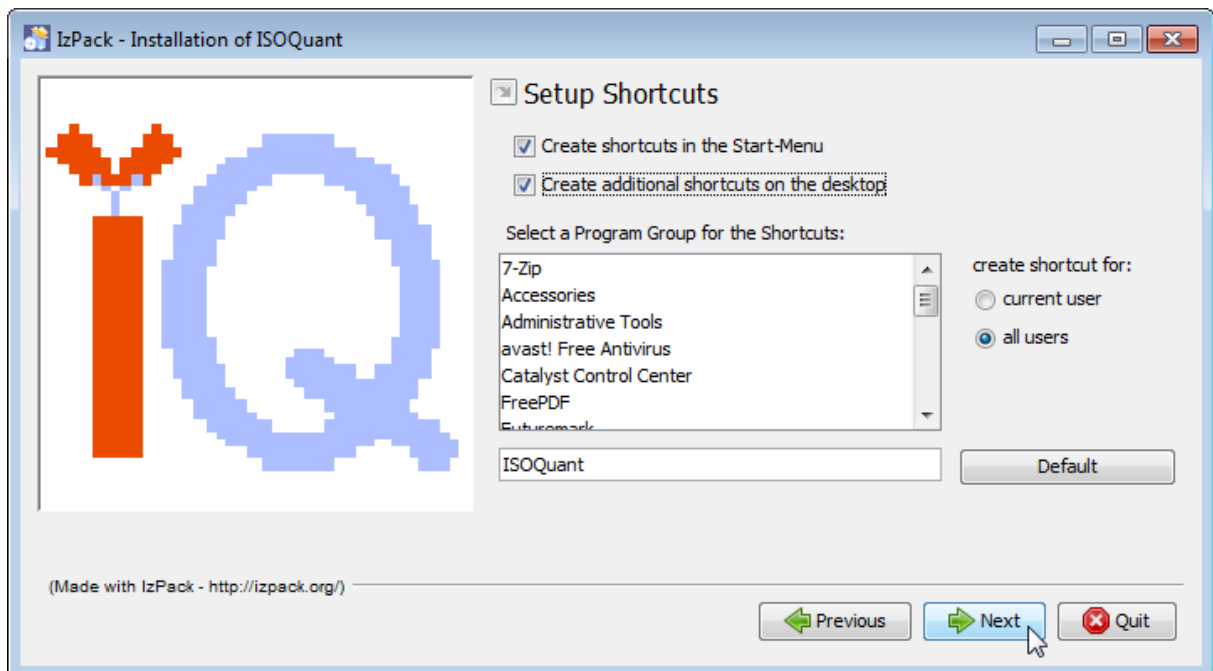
IzPack - Installation of ISOQuant

Setup Shortcuts

Create shortcuts in the Start-Menu

Create additional shortcuts on the desktop

Select a Program Group for the Shortcuts:

7-Zip
Accessories
Administrative Tools
avast! Free Antivirus
Catalyst Control Center
FreePDF
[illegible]

create shortcut for:

current user

all users

ISOQuant

Default

(Made with IzPack - http://izpack.org/)

Previous

Next

Quit